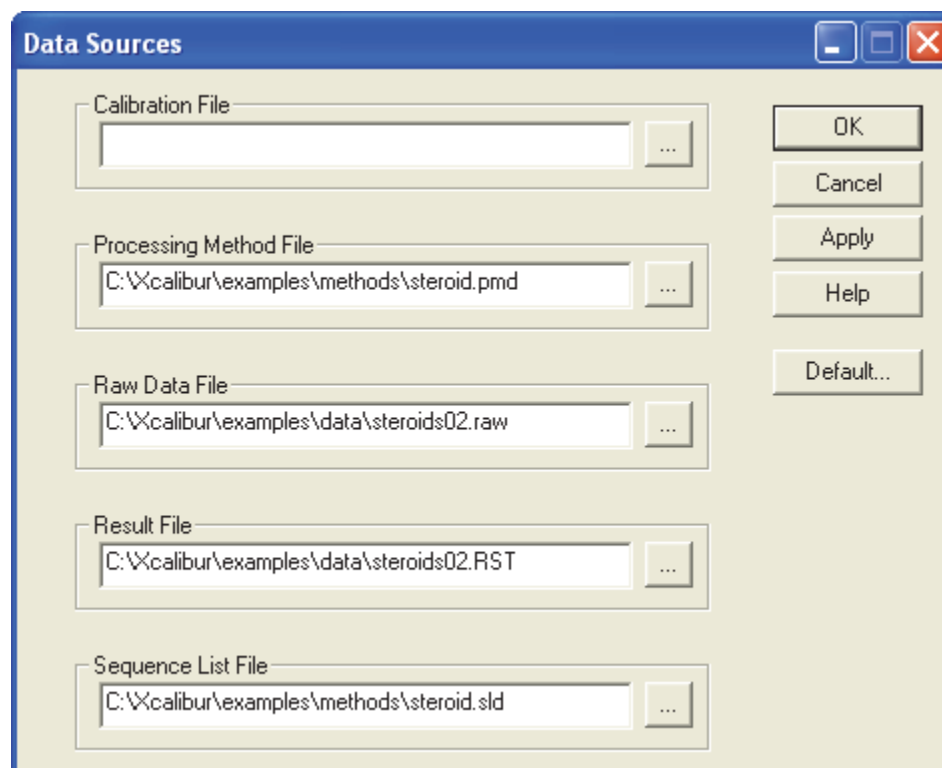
Data Sources

Calibration File
...

Processing Method File
C:\Xcalibur\examples\methods\steroid.pmd
...

Raw Data File
C:\Xcalibur\examples\data\steroids02.raw
...

Result File
C:\Xcalibur\examples\data\steroids02.RST
...

Sequence List File
C:\Xcalibur\examples\methods\steroid.sld
...

OK
Cancel
Apply
Help
Default...